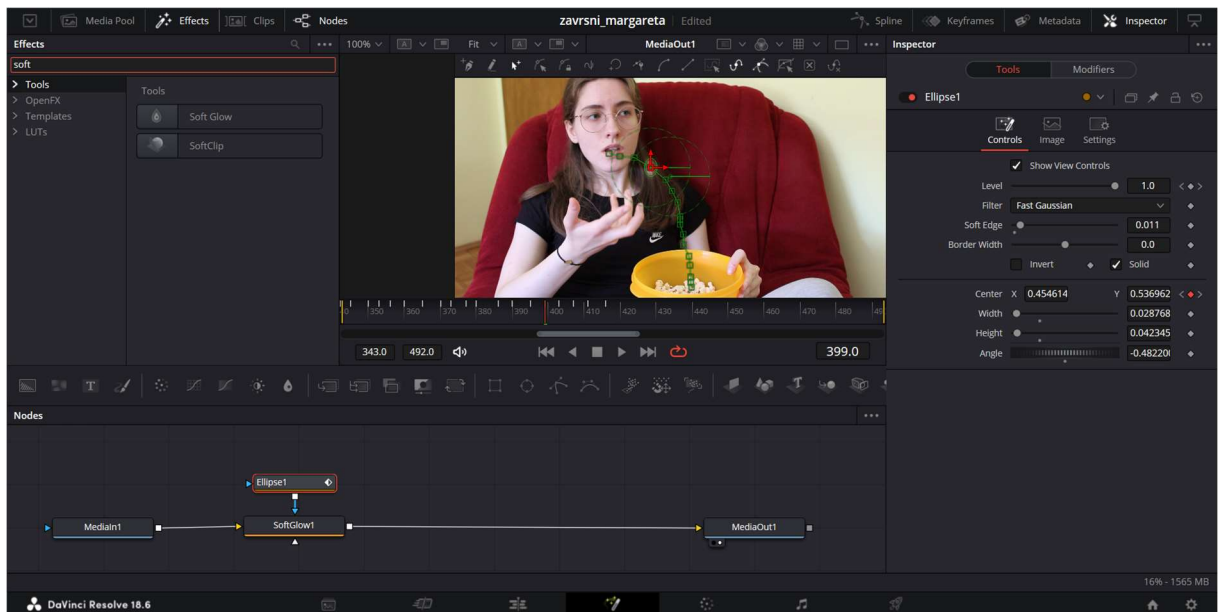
Media Pool Effects Clips Nodes zavrsni_margareta Edited Spline Keyframes Metadata Inspector

Effects

soft

> Tools
> OpenFX
> Templates
> LUTs

Tools

Soft Glow

SoftClip

100% Fit MediaOut1

Inspector

Tools Modifiers

Ellipse1

Controls Image Settings

Show View Controls

Level 1.0

Filter Fast Gaussian

Soft Edge 0.011

Border Width 0.0

Invert Solid

Center X 0.454614 Y 0.536962

Width 0.028768

Height 0.042345

Angle -0.48220

350 360 370 380 390 400 410 420 430 440 450 460 470 480

343.0 492.0 399.0

Nodes

Ellipse1

MediaIn1 SoftGlow1 MediaOut1

16% - 1565 MB

DaVinci Resolve 18.6